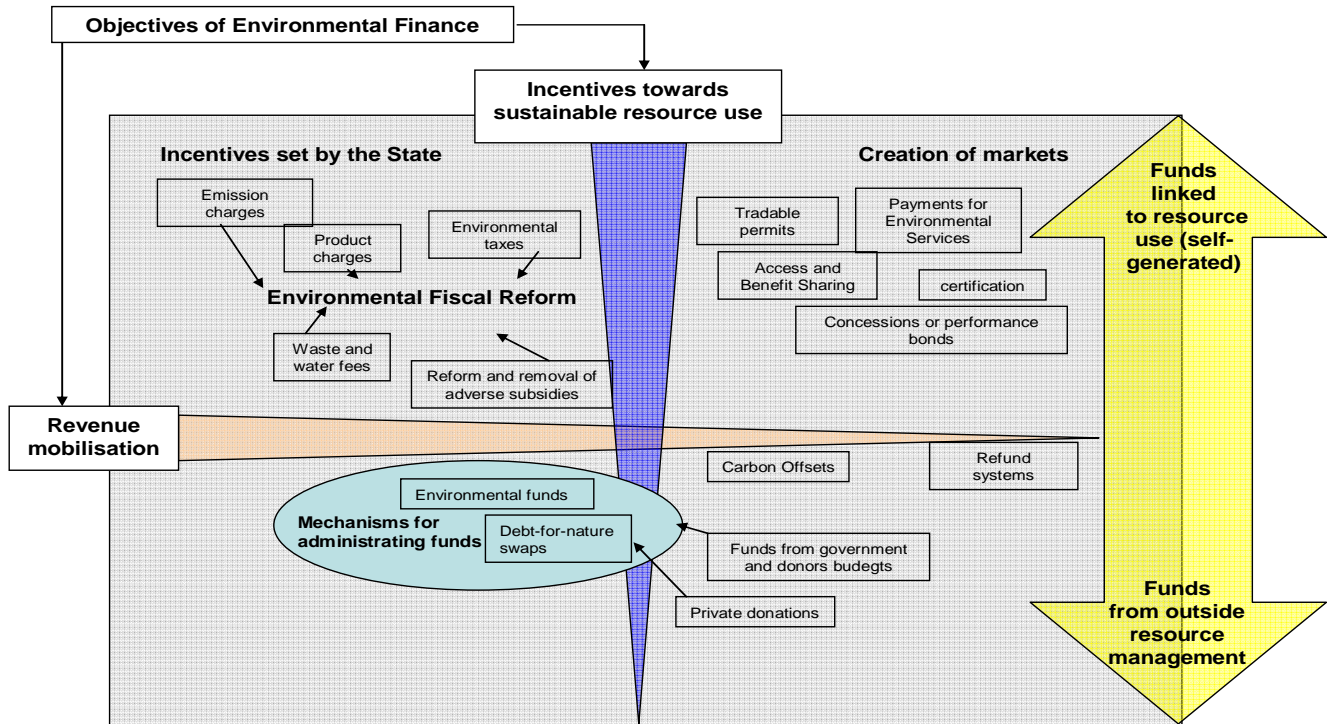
Objectives of Environmental Finance

Incentives towards sustainable resource use

Incentives set by the State

Creation of markets

Funds linked to resource use (self-generated)

Emission charges

Product charges

Environmental taxes

Environmental Fiscal Reform

Waste and water fees

Reform and removal of adverse subsidies

Tradable permits

Payments for Environmental Services

Access and Benefit Sharing

certification

Concessions or performance bonds

Revenue mobilisation

Carbon Offsets

Refund systems

Environmental funds

Mechanisms for administrating funds

Debt-for-nature swaps

Funds from government and donors budegts

Private donations

Funds from outside resource management